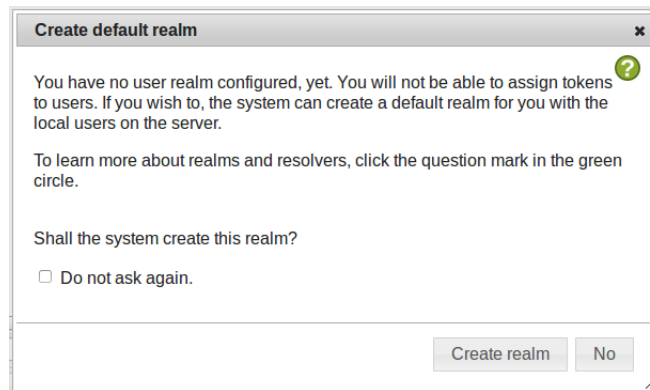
Create default realm

×

?

You have no user realm configured, yet. You will not be able to assign tokens to users. If you wish to, the system can create a default realm for you with the local users on the server.

To learn more about realms and resolvers, click the question mark in the green circle.

Shall the system create this realm?

☐ Do not ask again.

Create realm

No